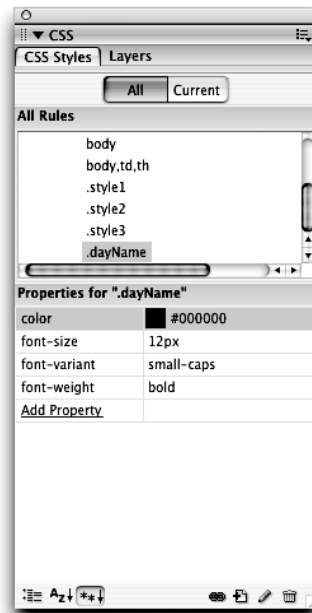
▼ CSS
CSS Styles | Layers
All | Current
All Rules
body
body,td,th
.style1
.style2
.style3
.dayName
Properties for ".dayName"

| | |
|---|---|
| color | #000000 |
| font-size | 12px |
| font-variant | small-caps |
| font-weight | bold |
| Add Property | |